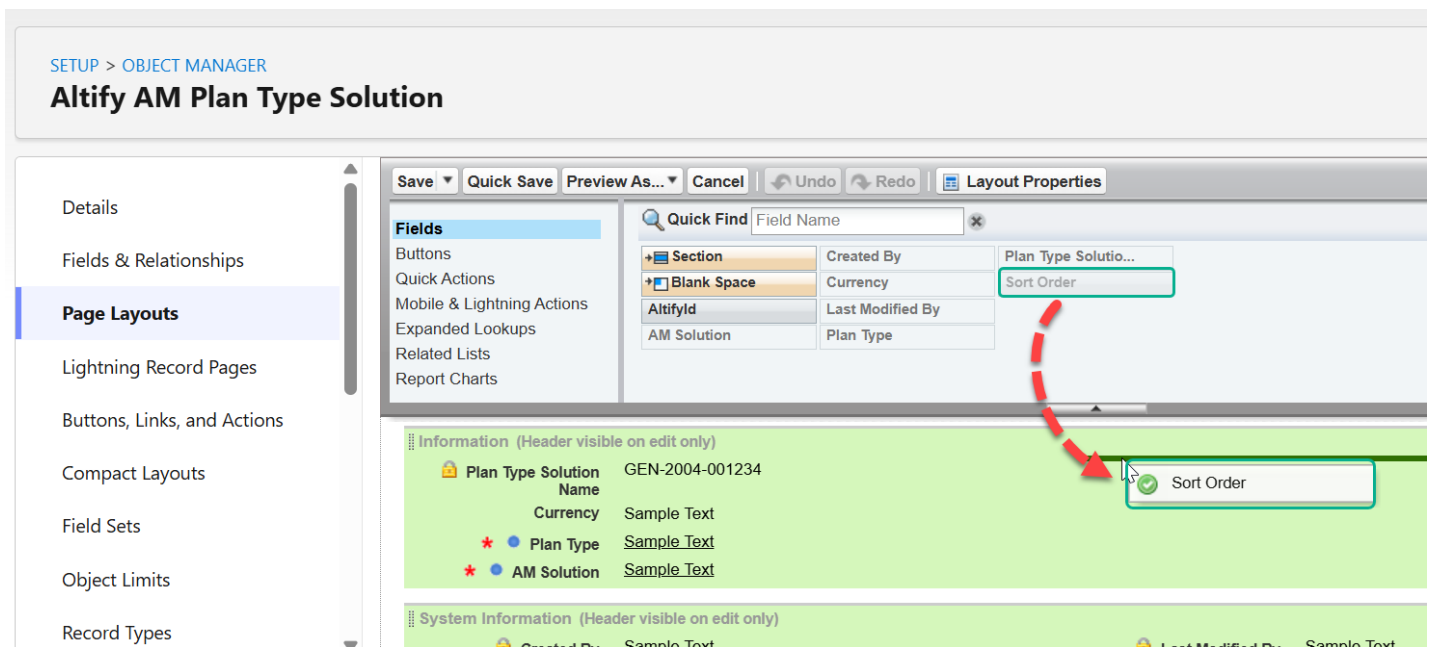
SETUP > OBJECT MANAGER

Altify AM Plan Type Solution

Details

Fields & Relationships

Page Layouts

Lightning Record Pages

Buttons, Links, and Actions

Compact Layouts

Field Sets

Object Limits

Record Types

Save | Quick Save | Preview As... | Cancel | Undo | Redo | Layout Properties

Fields
Buttons
Quick Actions
Mobile & Lightning Actions
Expanded Lookups
Related Lists
Report Charts

Quick Find Field Name

| Section | Created By | Plan Type Solutio... |
|---|---|---|
| Blank Space | Currency | Sort Order |
| AltifyId | Last Modified By | |
| AM Solution | Plan Type | |

Information (Header visible on edit only)

Plan Type Solution Name GEN-2004-001234

Currency Sample Text

* Plan Type Sample Text

* AM Solution Sample Text

Sort Order

System Information (Header visible on edit only)

Created By Sample Text Last Modified By Sample Text